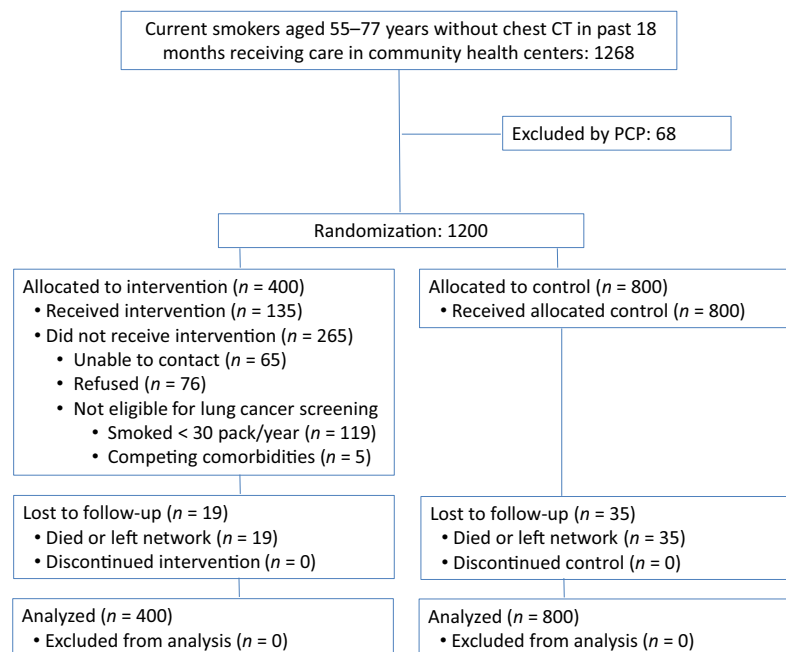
Current smokers aged 55–77 years without chest CT in past 18 months receiving care in community health centers: 1268

Excluded by PCP: 68

Randomization: 1200

Allocated to intervention ($n$ = 400)
• Received intervention ($n$ = 135)
• Did not receive intervention ($n$ = 265)
• Unable to contact ($n$ = 65)
• Refused ($n$ = 76)
• Not eligible for lung cancer screening
• Smoked < 30 pack/year ($n$ = 119)
• Competing comorbidities ($n$ = 5)

Allocated to control ($n$ = 800)
• Received allocated control ($n$ = 800)

Lost to follow-up ($n$ = 19)
• Died or left network ($n$ = 19)
• Discontinued intervention ($n$ = 0)

Lost to follow-up ($n$ = 35)
• Died or left network ($n$ = 35)
• Discontinued control ($n$ = 0)

Analyzed ($n$ = 400)
• Excluded from analysis ($n$ = 0)

Analyzed ($n$ = 800)
• Excluded from analysis ($n$ = 0)